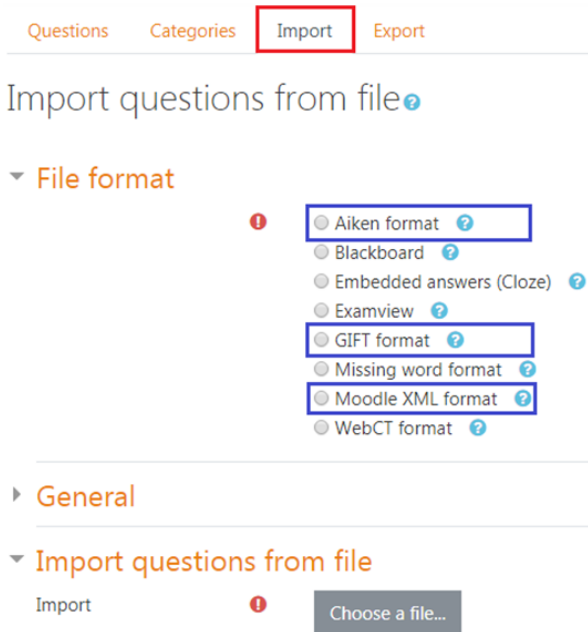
Questions Categories Import Export

Import questions from file

File format

Aiken format
Blackboard
Embedded answers (Cloze)
Examview
GIFT format
Missing word format
Moodle XML format
WebCT format

General

Import questions from file

Import

Choose a file...